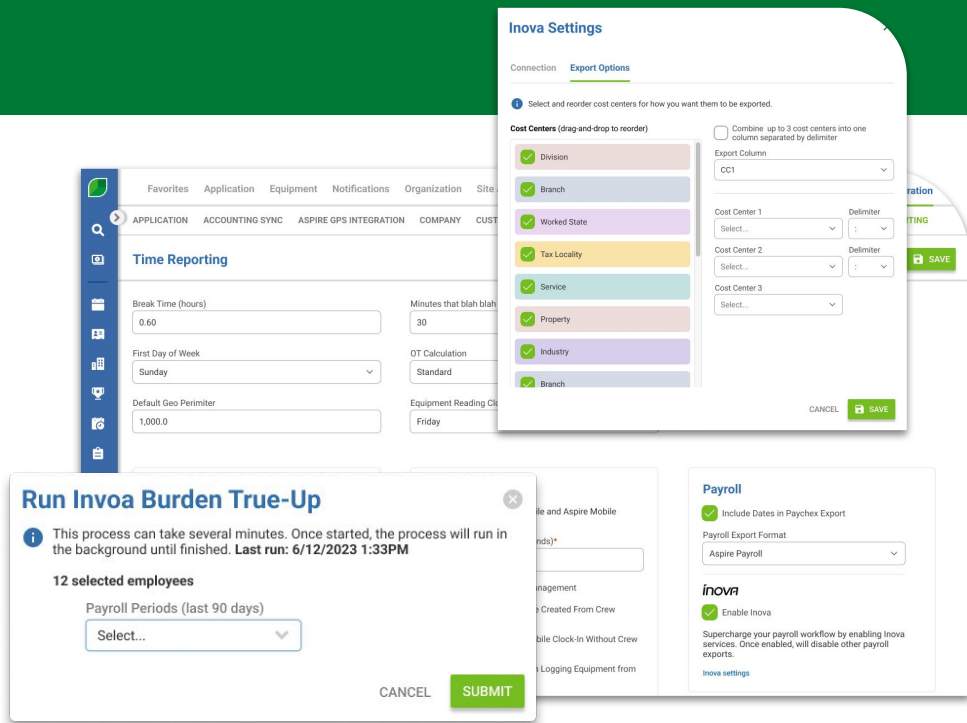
Inova Settings

Connection Export Options

Select and reorder cost centers for how you want them to be exported.

Cost Centers (drag-and-drop to reorder)

Division
Branch
Worked State
Tax Locality
Service
Property
Industry
Branch

Combine up to 3 cost centers into one column separated by delimiter

Export Column
CC1

Cost Center 1
Select...
Delimiter
:
Cost Center 2
Select...
Delimiter
:
Cost Center 3
Select...

CANCEL SAVE

Favorites Application Equipment Notifications Organization Site

APPLICATION ACCOUNTING SYNC ASPIRE GPS INTEGRATION COMPANY CUST

gration
RTING
SAVE

Time Reporting

Break Time (hours)
0.60
Minutes that blah blah
30
First Day of Week
Sunday
OT Calculation
Standard
Default Geo Perimiter
1,000.0
Equipment Reading Clo
Friday

Run Invoa Burden True-Up

This process can take several minutes. Once started, the process will run in the background until finished. Last run: 6/12/2023 1:33PM

12 selected employees

Payroll Periods (last 90 days)
Select...

CANCEL SUBMIT

ile and Aspire Mobile
nds)*
nagement
e Created From Crew
bile Clock-In Without Crew
Logging Equipment from

Payroll
Include Dates in Paychex Export
Payroll Export Format
Aspire Payroll
inova
Enable Inova
Supercharge your payroll workflow by enabling Inova services. Once enabled, will disable other payroll exports.
Inova settings